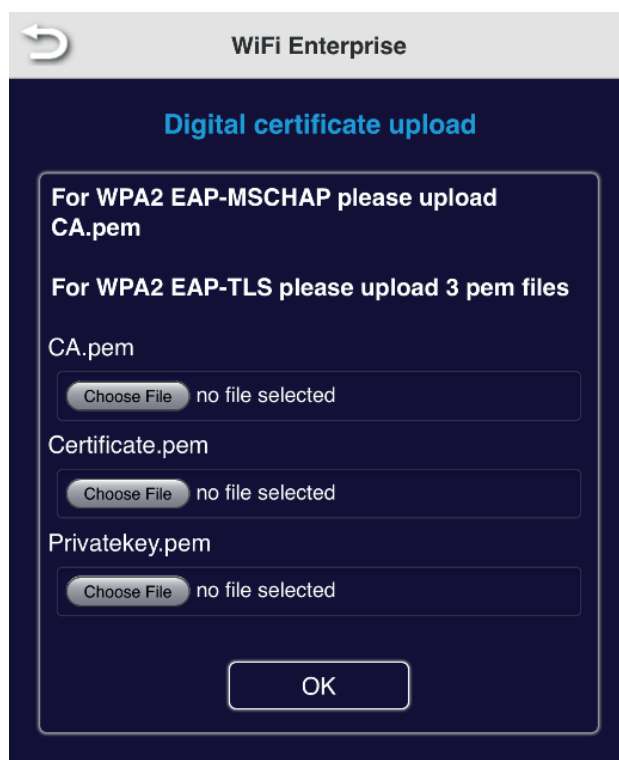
WiFi Enterprise

Digital certificate upload

For WPA2 EAP-MSCHAP please upload CA.pem

For WPA2 EAP-TLS please upload 3 pem files

CA.pem

Choose File no file selected

Certificate.pem

Choose File no file selected

Privatekey.pem

Choose File no file selected

OK